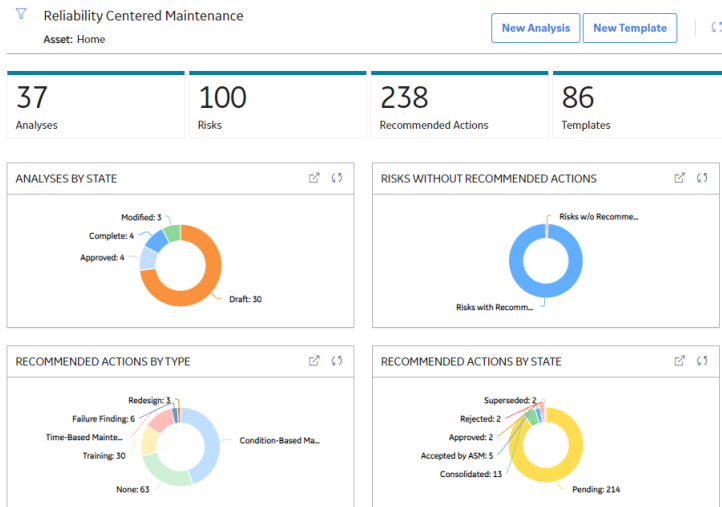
Reliability Centered Maintenance

Asset: Home

New Analysis

New Template

37
Analyses

100
Risks

238
Recommended Actions

86
Templates

ANALYSES BY STATE

Modified: 3
Complete: 4
Approved: 4
Draft: 30

RISKS WITHOUT RECOMMENDED ACTIONS

Risks w/o Recomme...
Risks with Recomm...

RECOMMENDED ACTIONS BY TYPE

Redesign: 3
Failure Finding: 6
Time-Based Mainte...
Training: 30
None: 63
Condition-Based Ma...

RECOMMENDED ACTIONS BY STATE

Superseded: 2
Rejected: 2
Approved: 2
Accepted by ASM: 5
Consolidated: 13
Pending: 214